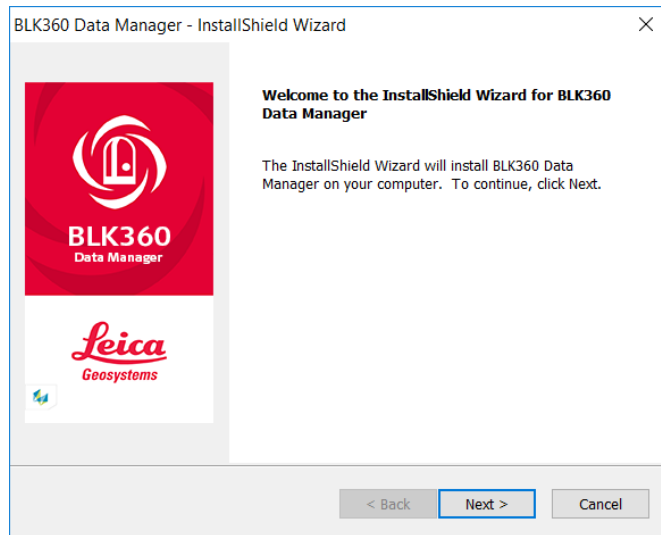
BLK360 Data Manager - InstallShield Wizard

×

BLK360
Data Manager

Leica
Geosystems

Welcome to the InstallShield Wizard for BLK360 Data Manager

The InstallShield Wizard will install BLK360 Data Manager on your computer. To continue, click Next.

< Back

Next >

Cancel